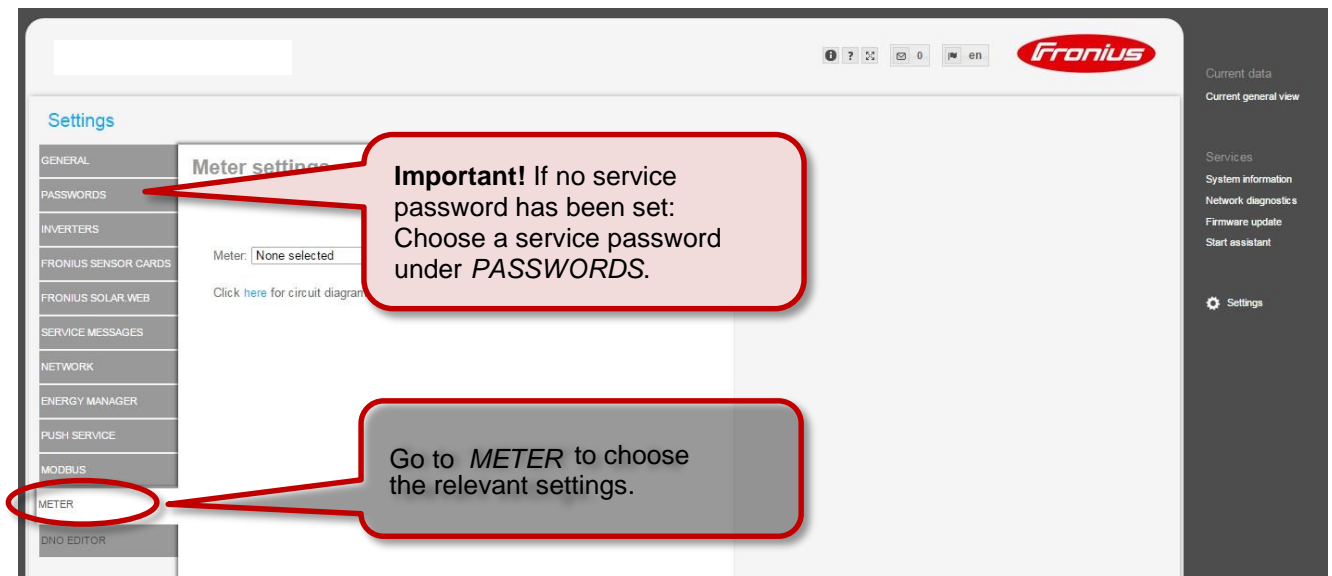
0 en

Fronius

Current data
Current general view

Services
System information
Network diagnostics
Firmware update
Start assistant

Settings

Settings

GENERAL
PASSWORDS
INVERTERS
FRONIUS SENSOR CARDS
FRONIUS SOLAR.WEB
SERVICE MESSAGES
NETWORK
ENERGY MANAGER
PUSH SERVICE
MODBUS
METER
DNO EDITOR

Meter settings

Meter: None selected

Click here for circuit diagram

**Important!** If no service password has been set: Choose a service password under *PASSWORDS*.

Go to *METER* to choose the relevant settings.